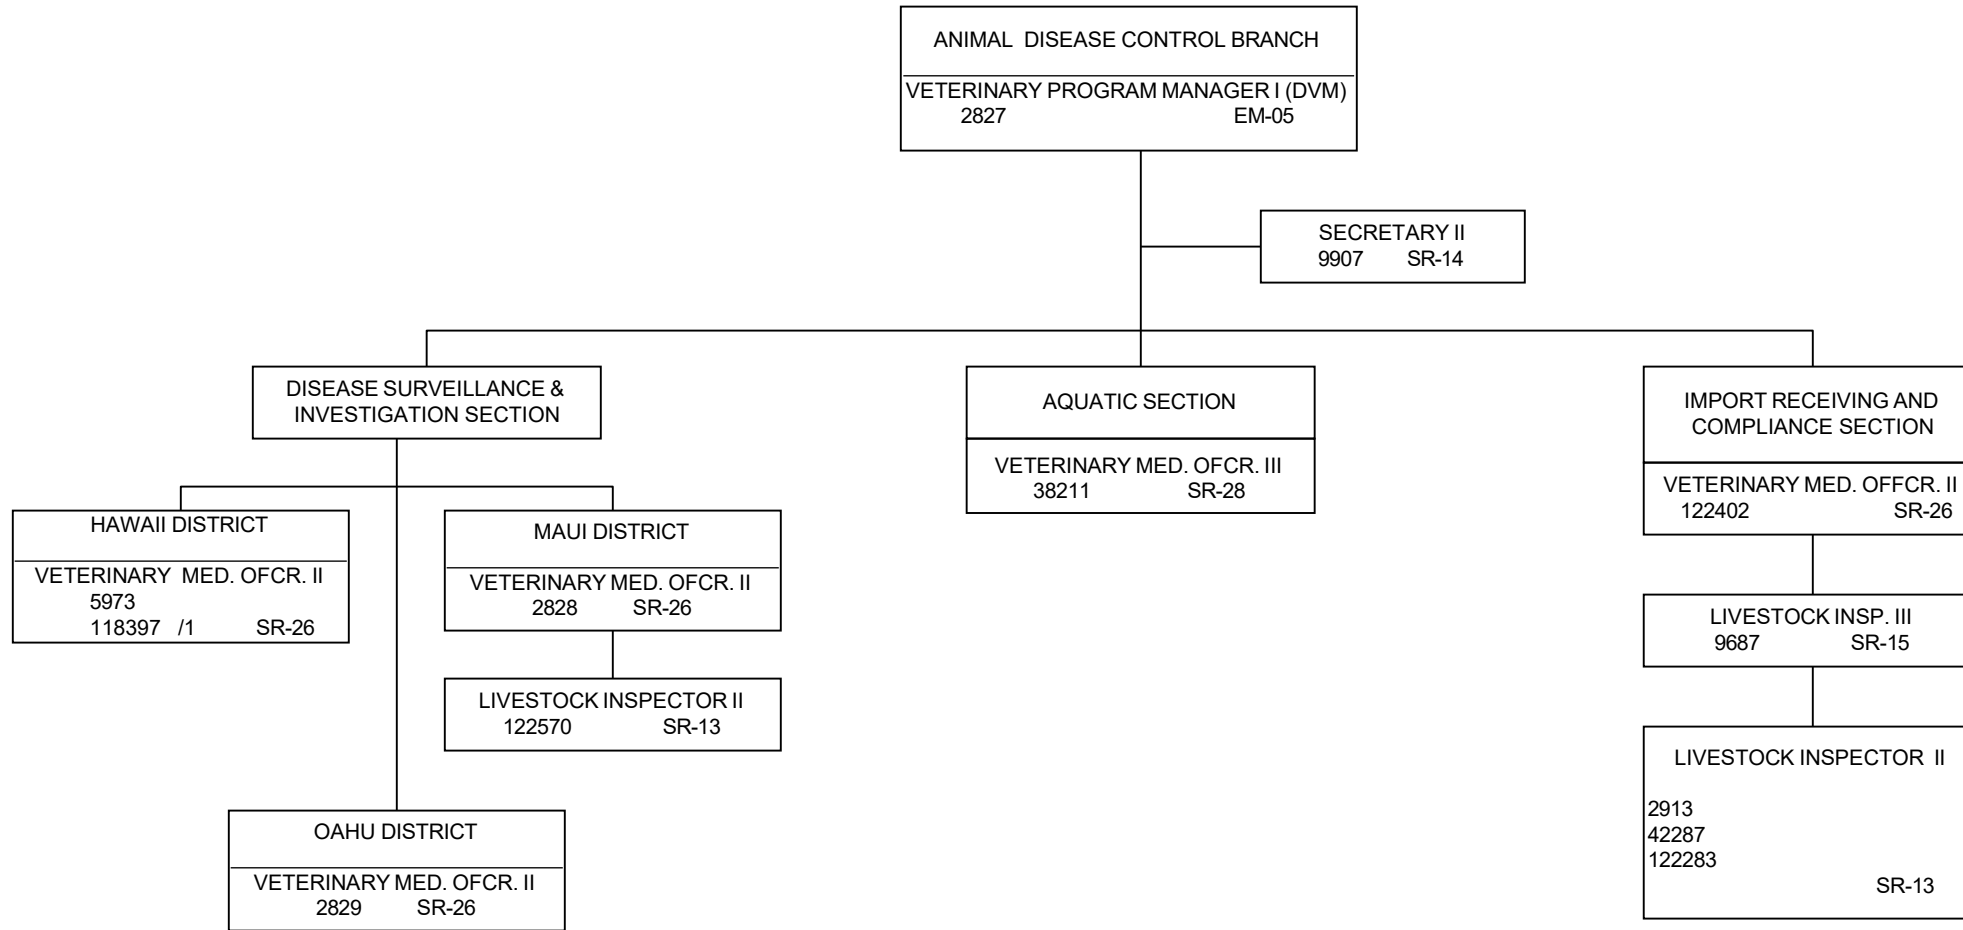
ANIMAL DISEASE CONTROL BRANCH

VETERINARY PROGRAM MANAGER I (DVM)
2827 EM-05

SECRETARY II
9907 SR-14

DISEASE SURVEILLANCE & INVESTIGATION SECTION

AQUATIC SECTION

VETERINARY MED. OFCR. III
38211 SR-28

IMPORT RECEIVING AND COMPLIANCE SECTION

VETERINARY MED. OFFCR. II
122402 SR-26

HAWAII DISTRICT

VETERINARY MED. OFCR. II
5973
118397 /1 SR-26

MAUI DISTRICT

VETERINARY MED. OFCR. II
2828 SR-26

LIVESTOCK INSPECTOR II
122570 SR-13

LIVESTOCK INSP. III
9687 SR-15

LIVESTOCK INSPECTOR II

2913
42287
122283
SR-13

OAHU DISTRICT

VETERINARY MED. OFCR. II
2829 SR-26